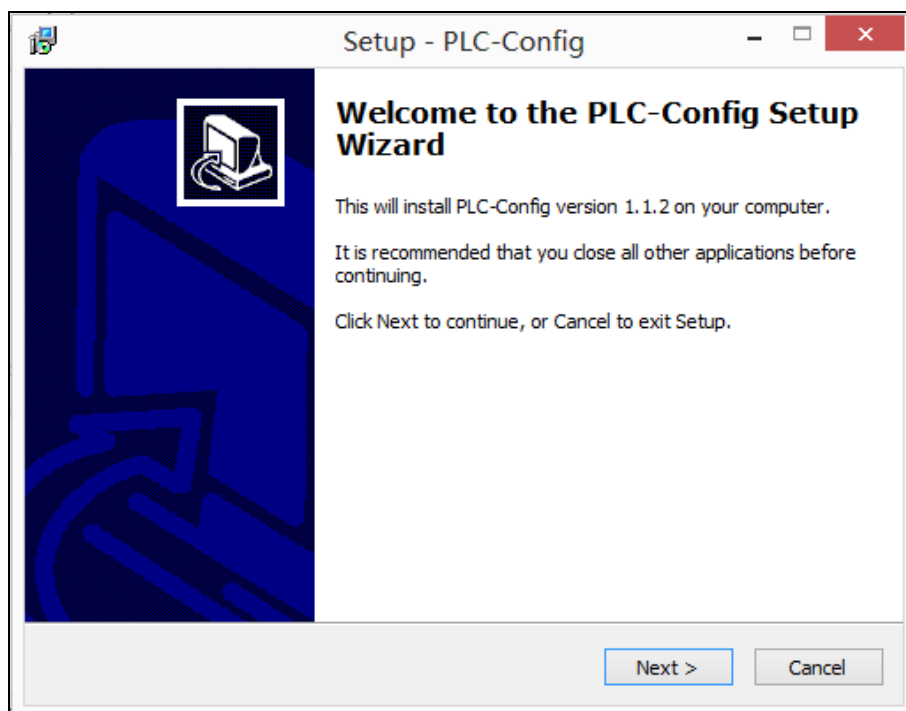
Setup - PLC-Config

Welcome to the PLC-Config Setup Wizard

This will install PLC-Config version 1.1.2 on your computer.

It is recommended that you close all other applications before continuing.

Click Next to continue, or Cancel to exit Setup.

Next >

Cancel